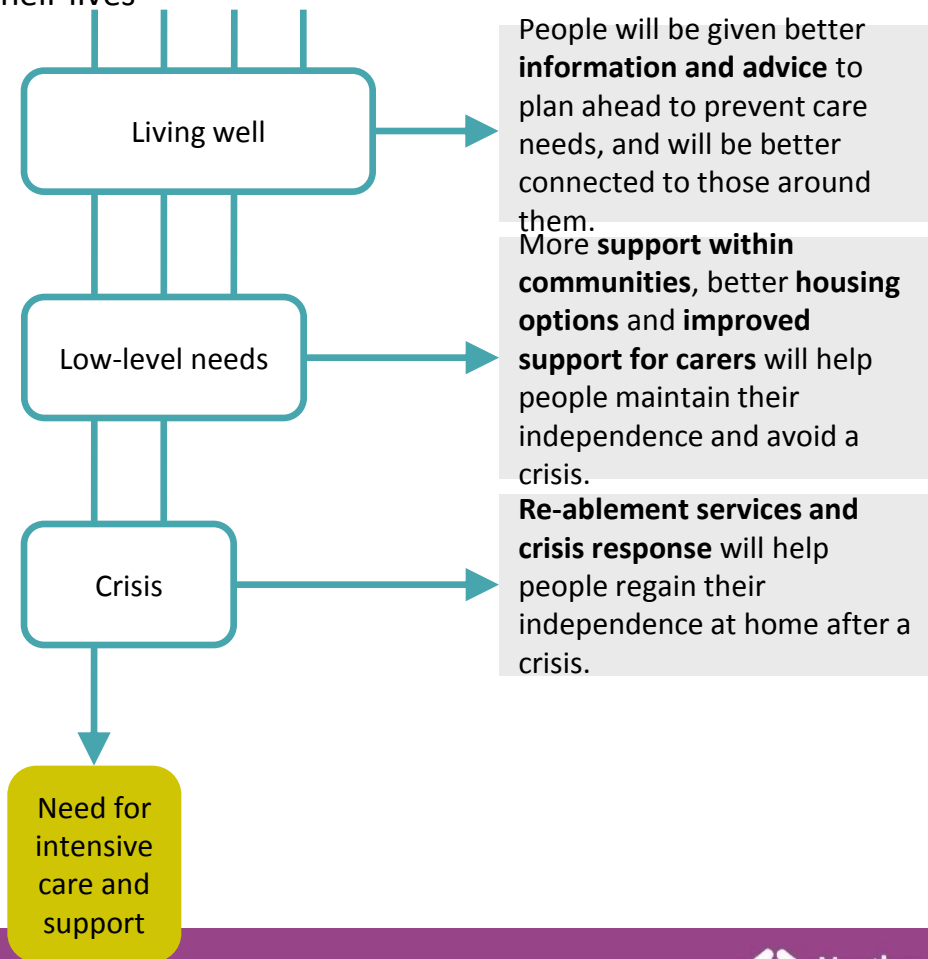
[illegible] their lives

Living well

People will be given better **information and advice** to plan ahead to prevent care needs, and will be better connected to those around them.

Low-level needs

More **support within communities**, better **housing options** and **improved support for carers** will help people maintain their independence and avoid a crisis.

Crisis

**Re-ablement services and crisis response** will help people regain their independence at home after a crisis.

Need for intensive care and support

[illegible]